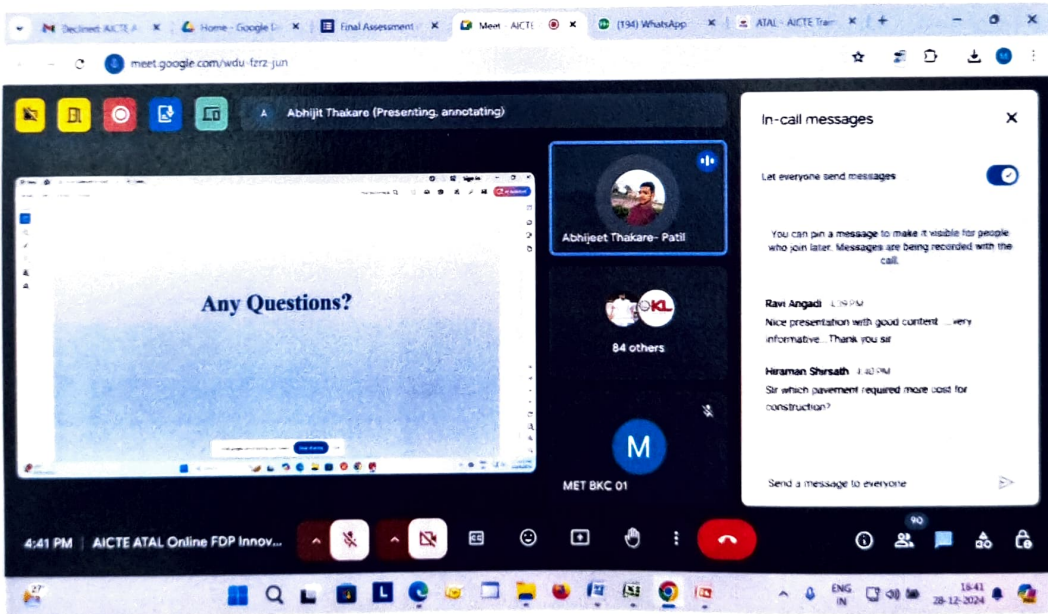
Declined: AICTE A
Home - Google D
Final Assessment
Meet - AICTE
(134) WhatsApp
ATAL - AICTE Tra

meet.google.com/wdu-fzrz-jun

Abhijit Thakare (Presenting, annotating)

Any Questions?

Abhijeet Thakare- Patil

KL

84 others

M

MET BKC 01

In-call messages

Let everyone send messages

You can pin a message to make it visible for people who join later. Messages are being recorded with the call.

Ravi Angadi 4:39 PM
Nice presentation with good content ....very informative... Thank you sir

Hiraman Shirsath 4:40 PM
Sir which pavement required more cost for construction?

Send a message to everyone

4:41 PM | AICTE ATAL Online FDP Innov...

90

27°

ENG IN

16:41
28-12-2024